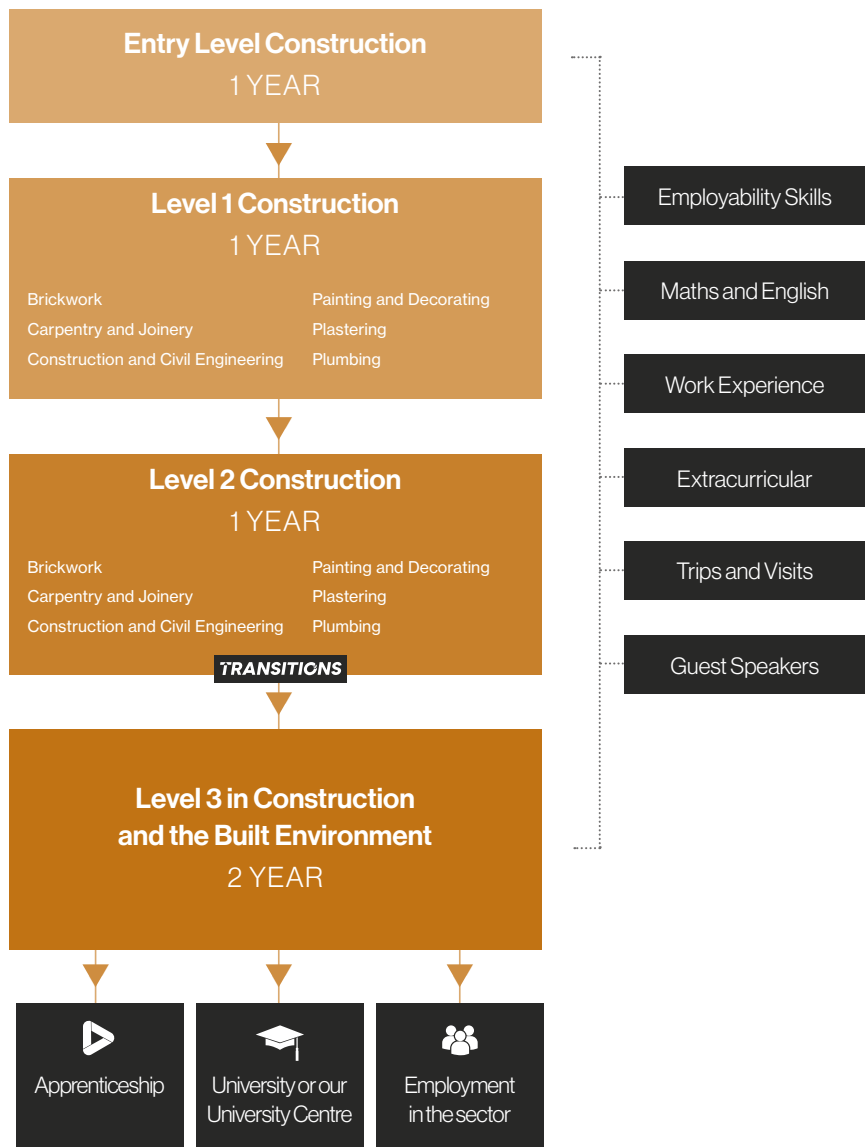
Entry Level Construction
1 YEAR

Level 1 Construction
1 YEAR

Brickwork
Carpentry and Joinery
Construction and Civil Engineering

Painting and Decorating
Plastering
Plumbing

Level 2 Construction
1 YEAR

Brickwork
Carpentry and Joinery
Construction and Civil Engineering

Painting and Decorating
Plastering
Plumbing

TRANSITIONS

Level 3 in Construction and the Built Environment
2 YEAR

Apprenticeship

University or our University Centre

Employment in the sector

Employability Skills

Maths and English

Work Experience

Extracurricular

Trips and Visits

Guest Speakers